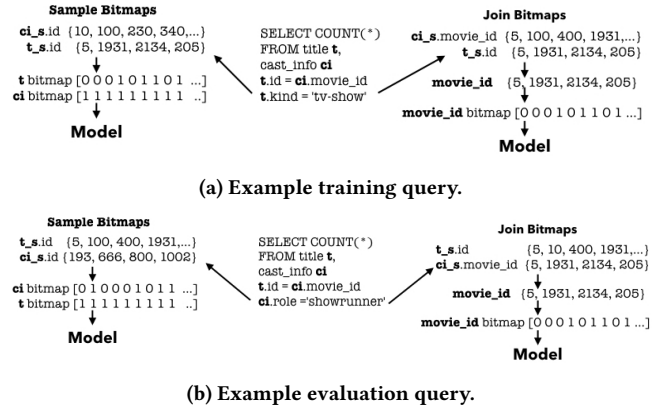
Sample Bitmaps

ci_s.id {10, 100, 230, 340,...}
t_s.id {5, 1931, 2134, 205}

t bitmap [0 0 0 1 0 1 1 0 1 ...]
ci bitmap [1 1 1 1 1 1 1 1 1 ..]

Model

SELECT COUNT(*)
FROM title t,
cast_info ci
t.id = ci.movie_id
t.kind = 'tv-show'

Join Bitmaps

ci_s.movie_id {5, 100, 400, 1931,...}
t_s.id {5, 1931, 2134, 205}

movie_id {5, 1931, 2134, 205}

movie_id bitmap [0 0 0 1 0 1 1 0 1 ...]

Model

(a) Example training query.

Sample Bitmaps

t_s.id {5, 100, 400, 1931,...}
ci_s.id {193, 666, 800, 1002}

ci bitmap [0 1 0 0 0 1 0 1 1 ...]
t bitmap [1 1 1 1 1 1 1 1 1 ..]

Model

SELECT COUNT(*)
FROM title t,
cast_info ci
t.id = ci.movie_id
ci.role ='showrunner'

Join Bitmaps

t_s.id {5, 10, 400, 1931,...}
ci_s.movie_id {5, 1931, 2134, 205}

movie_id {5, 1931, 2134, 205}

movie_id bitmap [0 0 0 1 0 1 1 0 1 ...]

Model

(b) Example evaluation query.